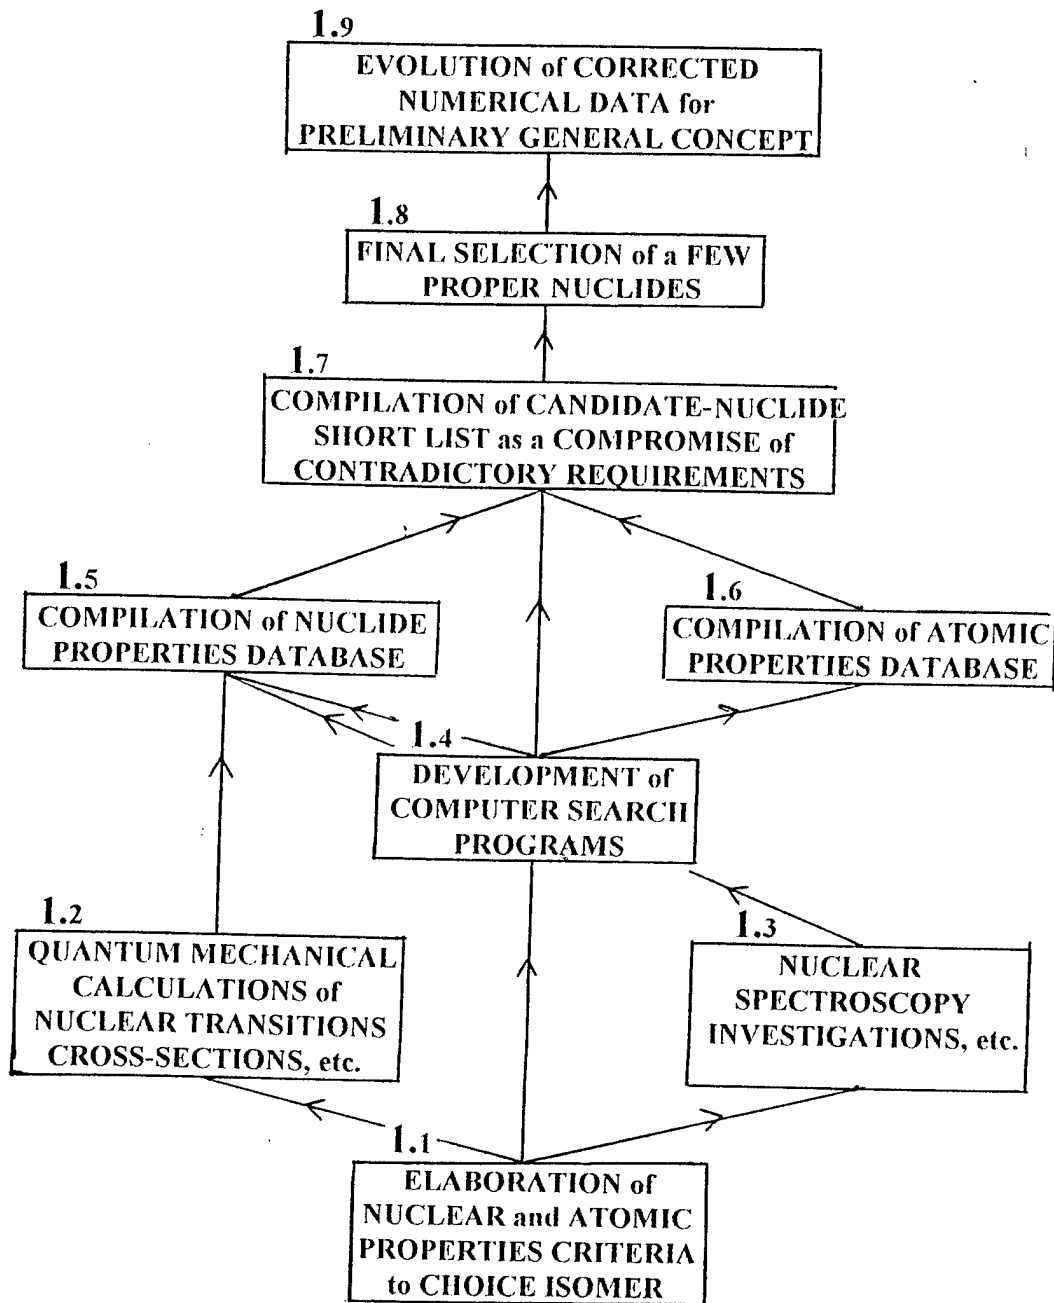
1.9
EVOLUTION of CORRECTED NUMERICAL DATA for PRELIMINARY GENERAL CONCEPT

1.8
FINAL SELECTION of a FEW PROPER NUCLIDES

1.7
COMPILATION of CANDIDATE-NUCLIDE SHORT LIST as a COMPROMISE of CONTRADICTORY REQUIREMENTS

1.5
COMPILATION of NUCLIDE PROPERTIES DATABASE

1.6
COMPILATION of ATOMIC PROPERTIES DATABASE

1.4
DEVELOPMENT of COMPUTER SEARCH PROGRAMS

1.2
QUANTUM MECHANICAL CALCULATIONS of NUCLEAR TRANSITIONS CROSS-SECTIONS, etc.

1.3
NUCLEAR SPECTROSCOPY INVESTIGATIONS, etc.

1.1
ELABORATION of NUCLEAR and ATOMIC PROPERTIES CRITERIA to CHOICE ISOMER